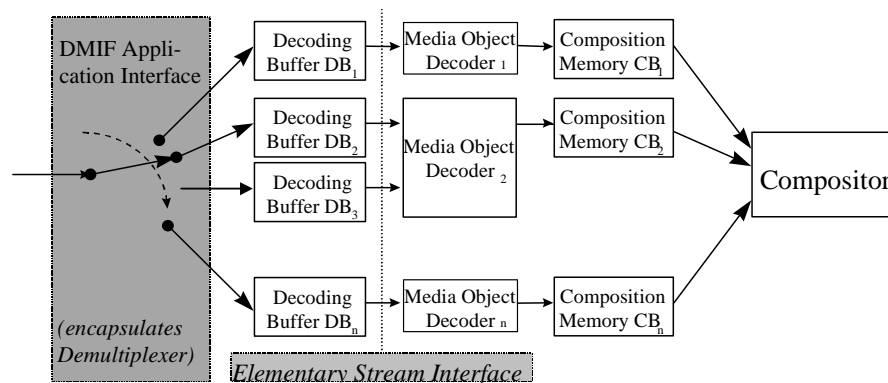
DMIF Application Interface

(encapsulates Demultiplexer)

Decoding Buffer $DB_1$

Decoding Buffer $DB_2$

Decoding Buffer $DB_3$

Decoding Buffer $DB_n$

Media Object Decoder $_1$

Media Object Decoder $_2$

Media Object Decoder $_n$

Composition Memory $CB_1$

Composition Memory $CB_2$

Composition Memory $CB_n$

Compositor

Elementary Stream Interface